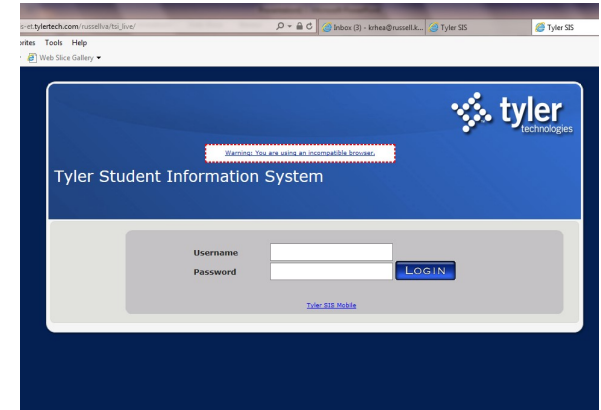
s-et.tylertech.com/russellva/tsi_live/

Inbox (3) - krhea@russell.k...

Tyler SIS

Tyler SIS

orites Tools Help

Web Slice Gallery

tyler technologies

Warning: You are using an incompatible browser.

Tyler Student Information System

Username

Password

LOGIN

Tyler SIS Mobile